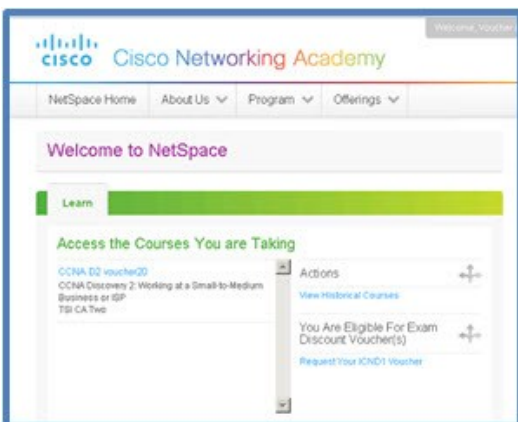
Welcome, Voucher

cisco Cisco Networking Academy

NetSpace Home | About Us | Program | Offerings

Welcome to NetSpace

Learn

Access the Courses You are Taking

CCNA D2 voucher20
CCNA Discovery 2: Working at a Small-to-Medium Business or ISP
TSI CA Two

Actions

View Historical Courses

You Are Eligible For Exam Discount Voucher(s)

Request Your ICND1 Voucher